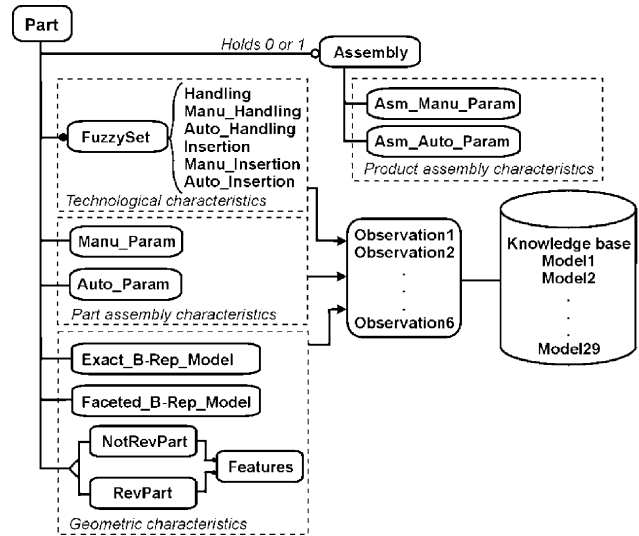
Part

Holds 0 or 1

Assembly

Asm_Manu_Param

Asm_Auto_Param

Product assembly characteristics

FuzzySet

Handling
Manu_Handling
Auto_Handling
Insertion
Manu_Insertion
Auto_Insertion

Technological characteristics

Manu_Param

Auto_Param

Part assembly characteristics

Observation1
Observation2
.
.
.
Observation6

Knowledge base
Model1
Model2
.
.
.
Model29

Exact_B-Rep_Model

Faceted_B-Rep_Model

NotRevPart

RevPart

Features

Geometric characteristics